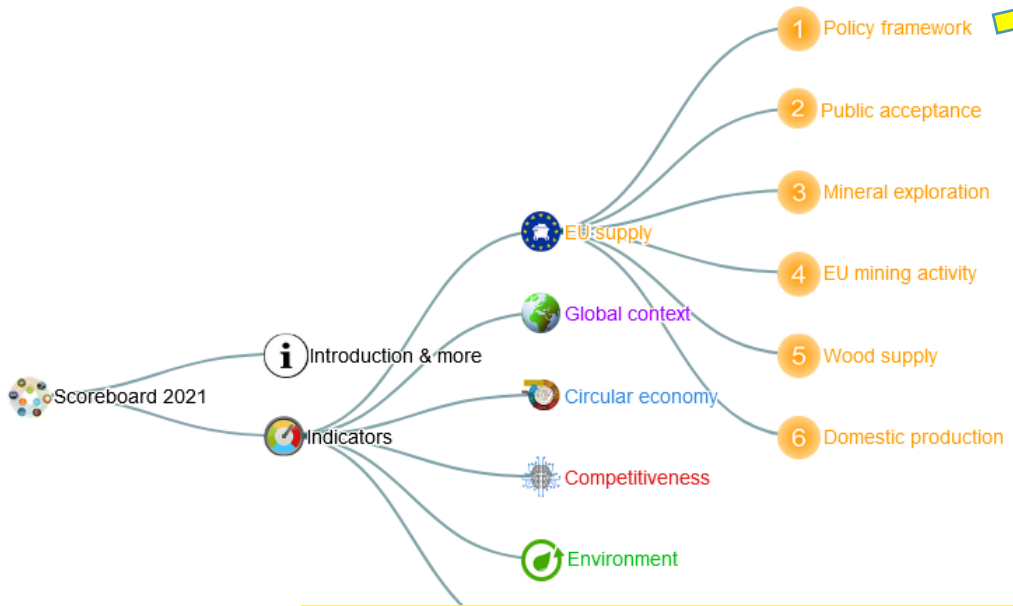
Scoreboard 2021

Introduction & more

Indicators

EU supply

Global context

Circular economy

Competitiveness

Environment

1 Policy framework

2 Public acceptance

3 Mineral exploration

4 EU mining activity

5 Wood supply

6 Domestic production